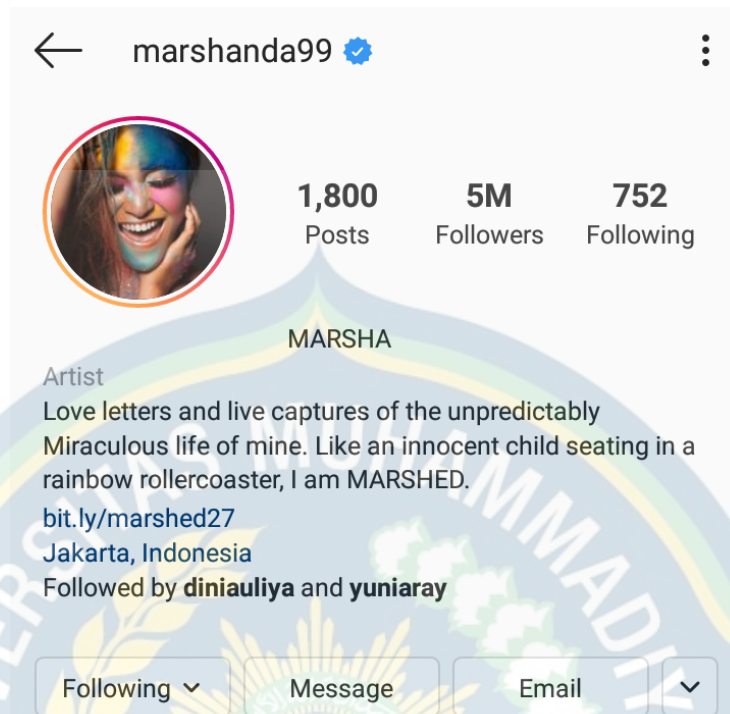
marshanda99

1,800
Posts

5M
Followers

752
Following

MARSHA

Artist
Love letters and live captures of the unpredictably Miraculous life of mine. Like an innocent child seating in a rainbow rollercoaster, I am MARSHED.
bit.ly/marshed27
Jakarta, Indonesia
Followed by **diniauliya** and **yuniaray**

Following

Message

Email